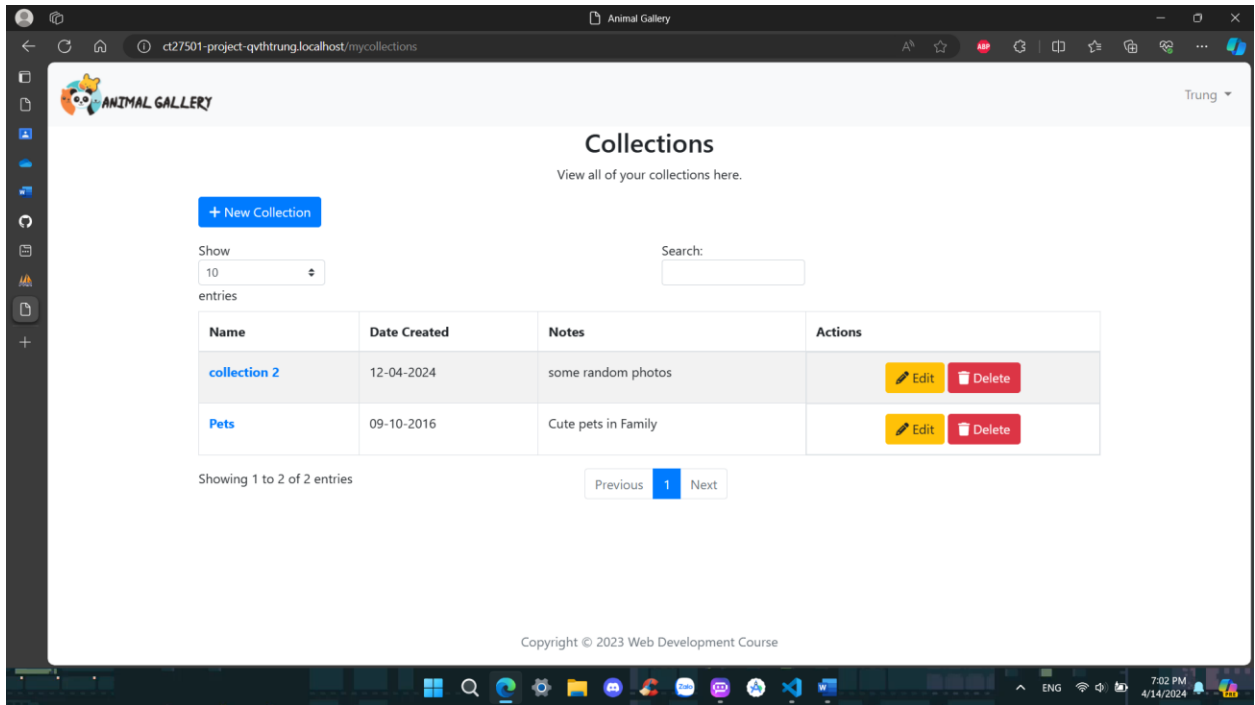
Animal Gallery

ct27501-project-qvthtrung.localhost/mycollections

ABP

ANIMAL GALLERY

Trung

Collections

View all of your collections here.

+ New Collection

Show
10
entries

Search:

| Name | Date Created | Notes | Actions |
|---|---|---|---|
| collection 2 | 12-04-2024 | some random photos | Edit Delete |
| Pets | 09-10-2016 | Cute pets in Family | Edit Delete |

Showing 1 to 2 of 2 entries

Previous 1 Next

Copyright © 2023 Web Development Course

Zalo

ENG

7:02 PM
4/14/2024